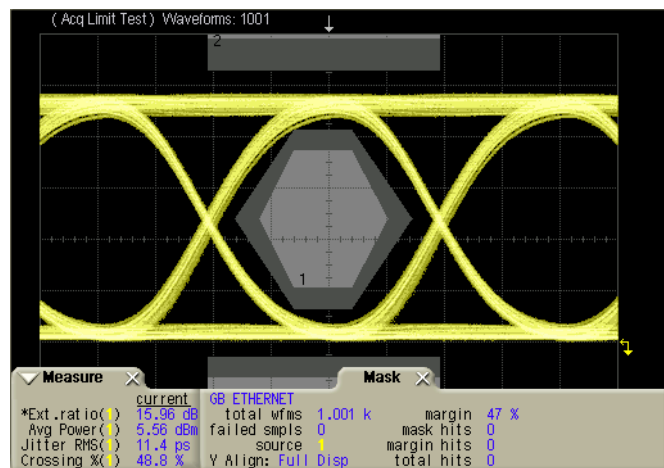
( Acq Limit Test ) Waveforms: 1001

2

1

Measure

Mask

| | current |
|---|---|
| *Ext.ratio(1) | 15.96 dB |
| Avg Power(1) | 5.56 dBm |
| Jitter RMS(1) | 11.4 ps |
| Crossing %(1) | 48.8 % |

GB ETHERNET

| | | | |
|---|---|---|---|
| total wfms | 1.001 k | margin | 47 % |
| failed smpls | 0 | mask hits | 0 |
| source | 1 | margin hits | 0 |
| Y Align: | Full Disp | total hits | 0 |